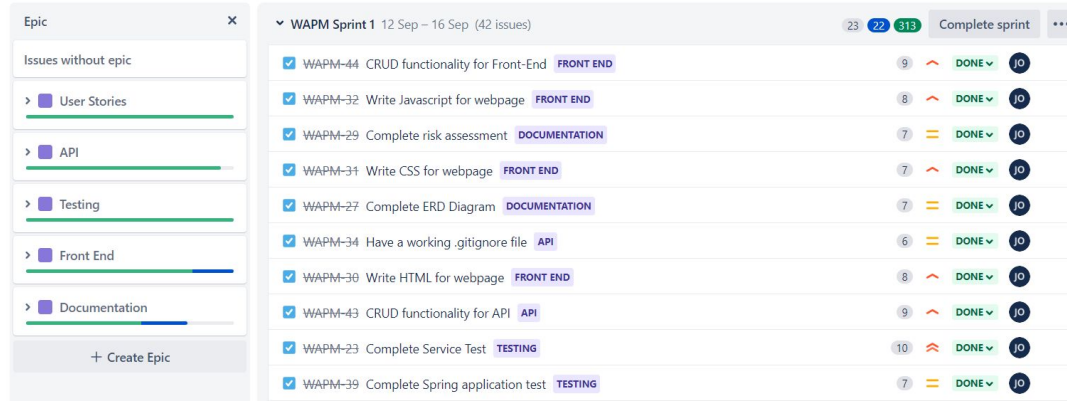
Epic ×

Issues without epic

User Stories

API

Testing

Front End

Documentation

+ Create Epic

WAPM Sprint 1 12 Sep – 16 Sep (42 issues) 23 22 313 Complete sprint •••

| | | | | |
|---|---|---|---|---|
| ~~WAPM-44~~ CRUD functionality for Front-End FRONT END | 9 | DONE | JO |
| ~~WAPM-32~~ Write Javascript for webpage FRONT END | 8 | DONE | JO |
| ~~WAPM-29~~ Complete risk assessment DOCUMENTATION | 7 | DONE | JO |
| ~~WAPM-31~~ Write CSS for webpage FRONT END | 7 | DONE | JO |
| ~~WAPM-27~~ Complete ERD Diagram DOCUMENTATION | 7 | DONE | JO |
| ~~WAPM-34~~ Have a working .gitignore file API | 6 | DONE | JO |
| ~~WAPM-30~~ Write HTML for webpage FRONT END | 8 | DONE | JO |
| ~~WAPM-43~~ CRUD functionality for API API | 9 | DONE | JO |
| ~~WAPM-23~~ Complete Service Test TESTING | 10 | DONE | JO |
| ~~WAPM-39~~ Complete Spring application test TESTING | 7 | DONE | JO |